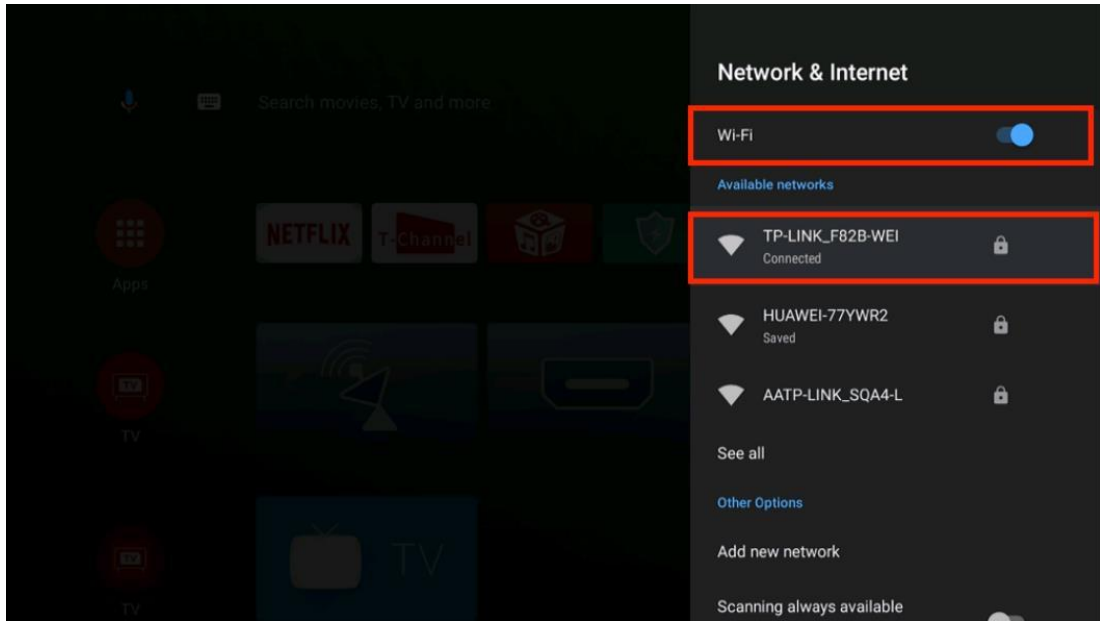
Search movies, TV and more

NETFLIX T-Channel

Apps

TV

TV

TV

TV

Network & Internet

Wi-Fi

Available networks

TP-LINK_F82B-WEI
Connected

HUAWEI-77YWR2
Saved

AATP-LINK_SQA4-L

See all

Other Options

Add new network

Scanning always available